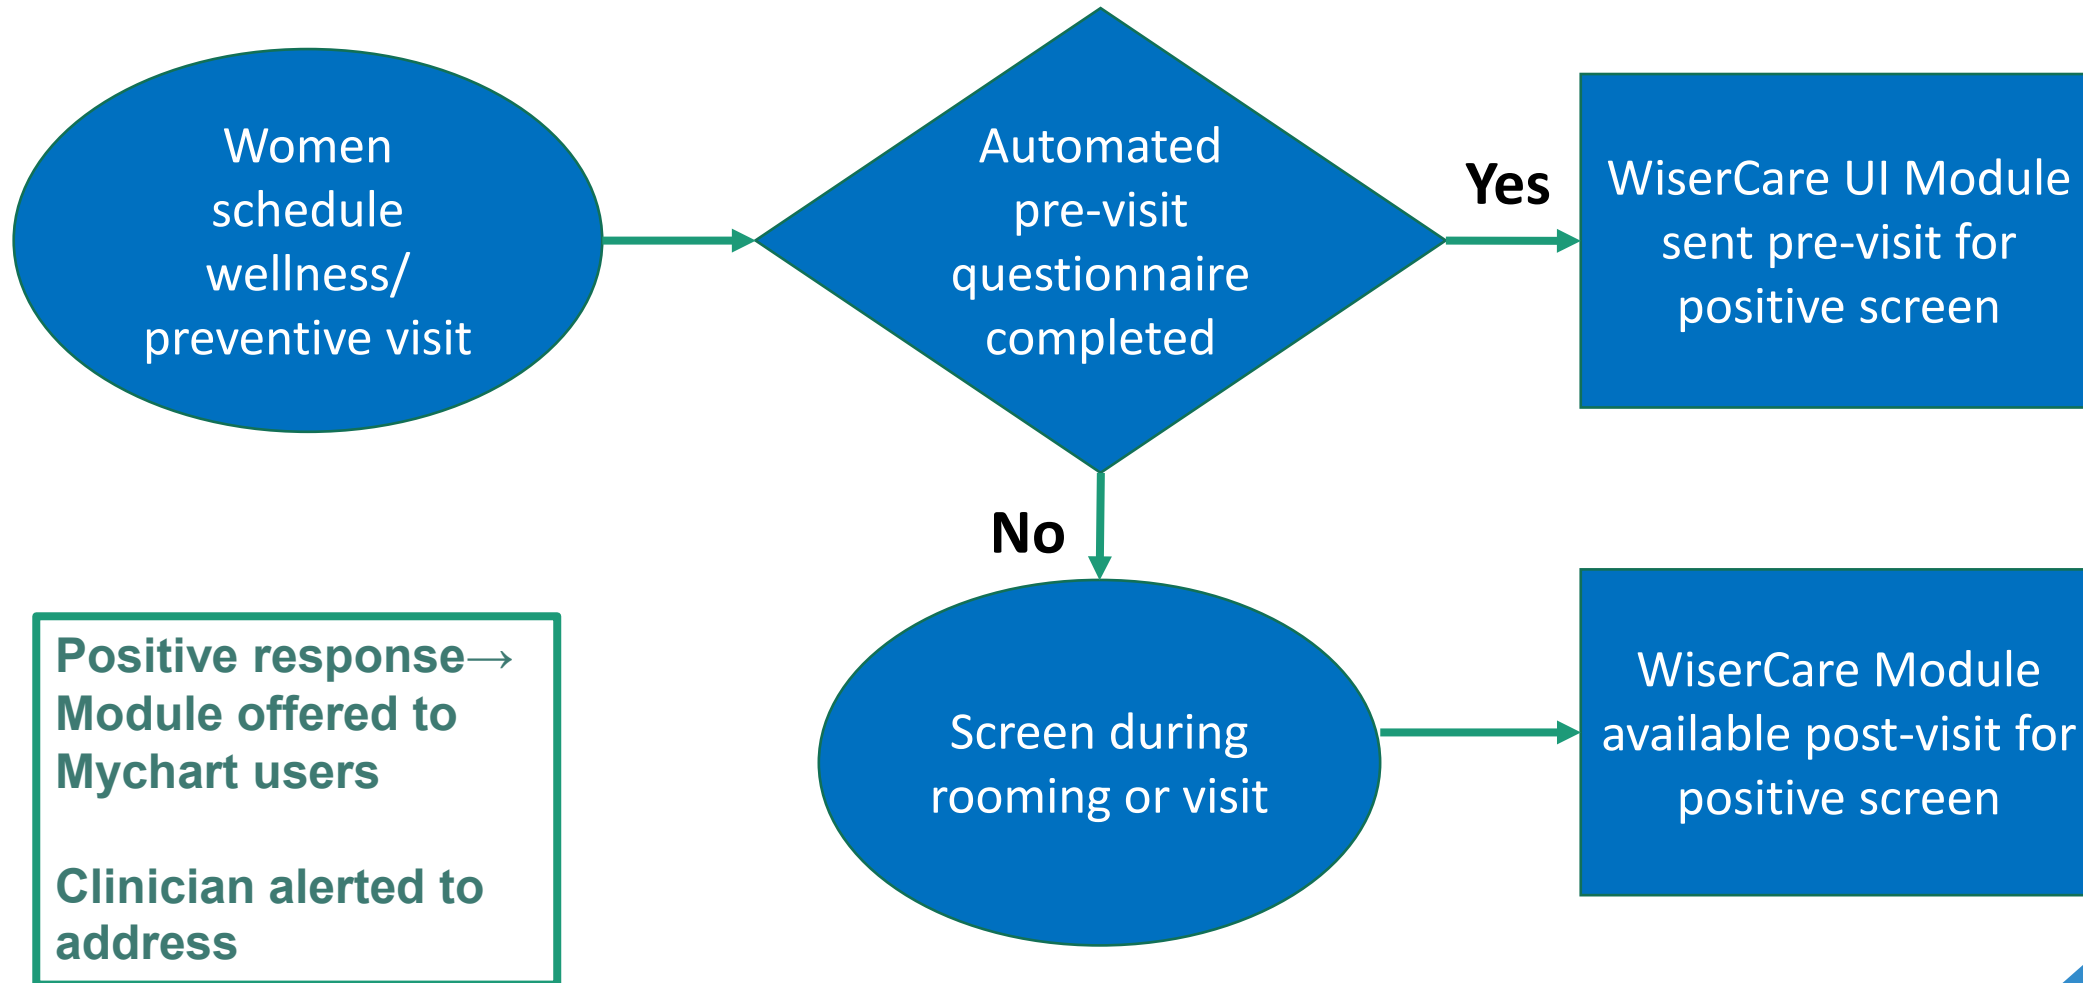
Women schedule wellness/ preventive visit

Automated pre-visit questionnaire completed

Yes

WiserCare UI Module sent pre-visit for positive screen

No

Screen during rooming or visit

WiserCare Module available post-visit for positive screen

Positive response→ Module offered to Mychart users

Clinician alerted to address